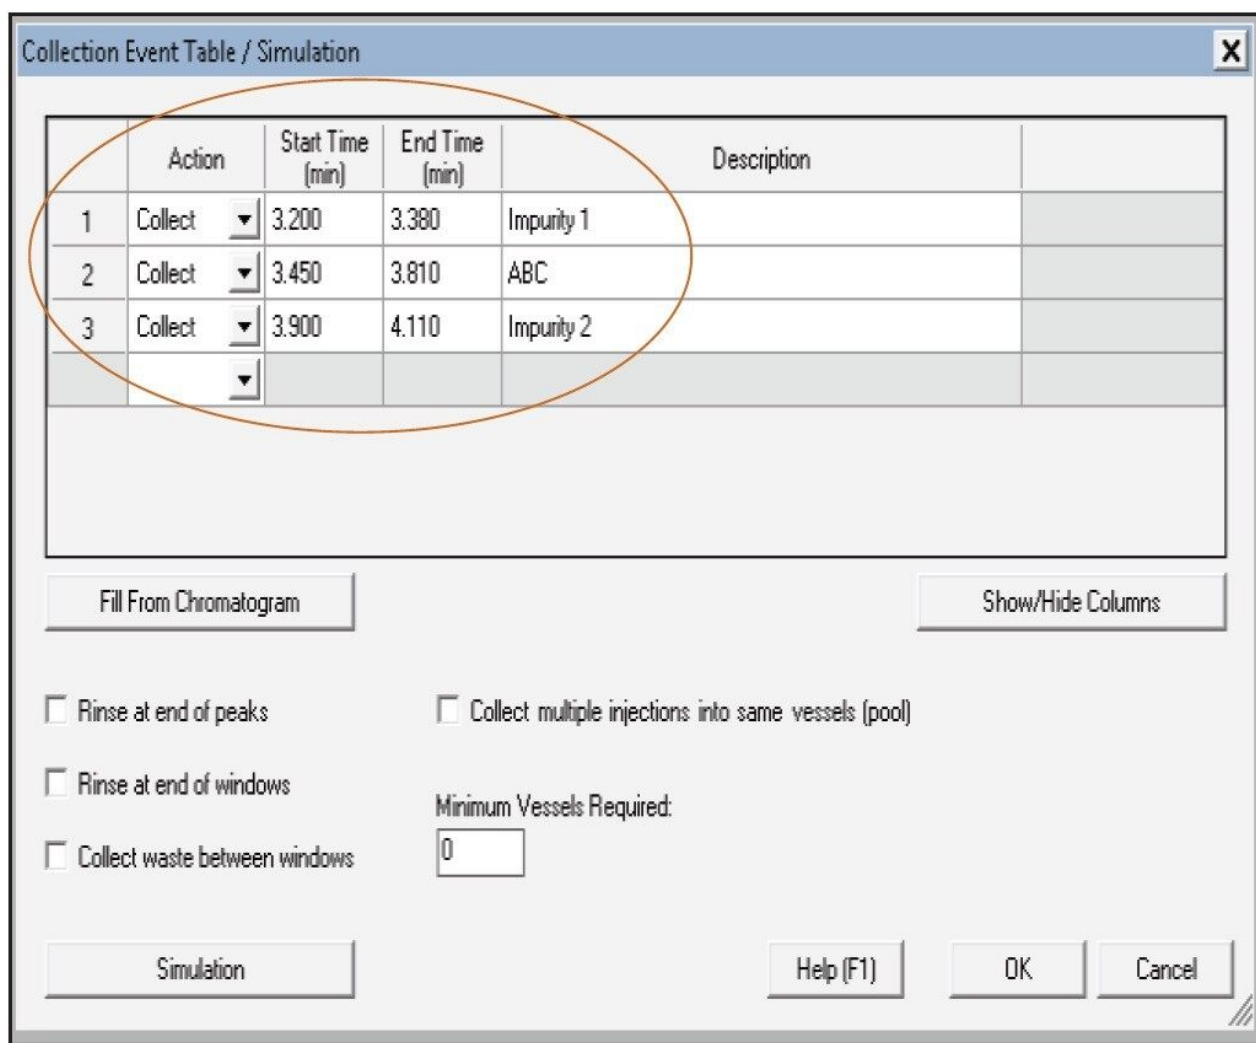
Collection Event Table / Simulation

X

| | Action | Start Time (min) | End Time (min) | Description | |
|---|---|---|---|---|---|
| 1 | Collect | 3.200 | 3.380 | Impurity 1 | |
| 2 | Collect | 3.450 | 3.810 | ABC | |
| 3 | Collect | 3.900 | 4.110 | Impurity 2 | |
| | | | | | |

Fill From Chromatogram

Show/Hide Columns

Rinse at end of peaks

Collect multiple injections into same vessels (pool)

Rinse at end of windows

Minimum Vessels Required:

0

Collect waste between windows

Simulation

Help (F1)

OK

Cancel